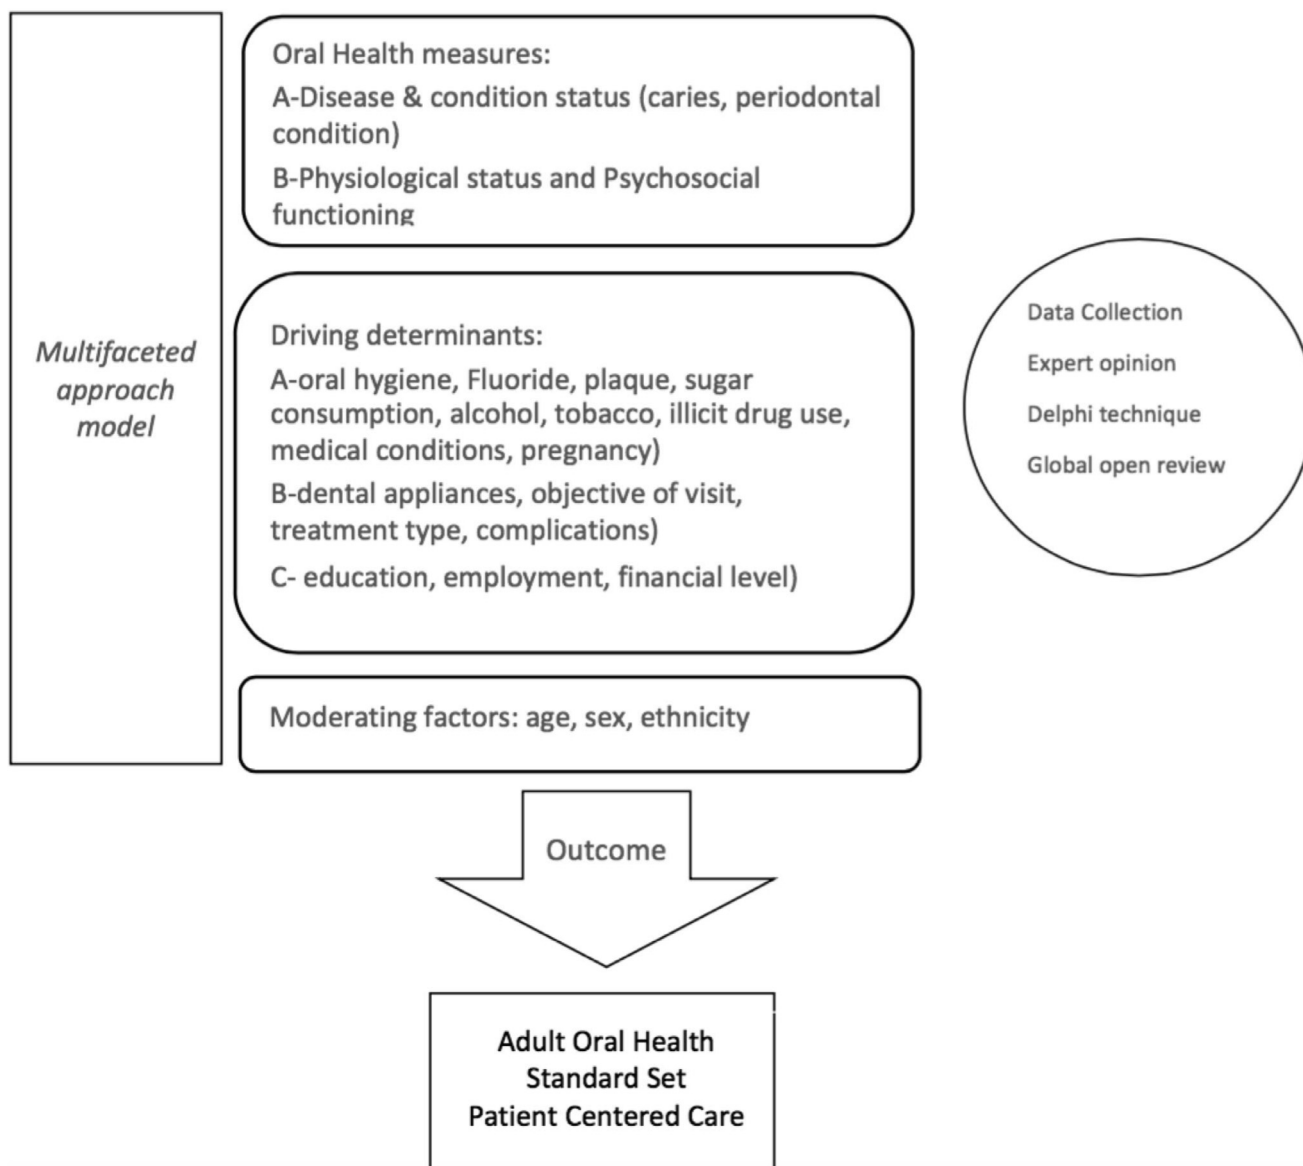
Multifaceted approach model

Oral Health measures:

A-Disease & condition status (caries, periodontal condition)

B-Physiological status and Psychosocial functioning

Driving determinants:

A-oral hygiene, Fluoride, plaque, sugar consumption, alcohol, tobacco, illicit drug use, medical conditions, pregnancy)

B-dental appliances, objective of visit, treatment type, complications)

C- education, employment, financial level)

Moderating factors: age, sex, ethnicity

Data Collection

Expert opinion

Delphi technique

Global open review

Outcome

Adult Oral Health
Standard Set
Patient Centered Care